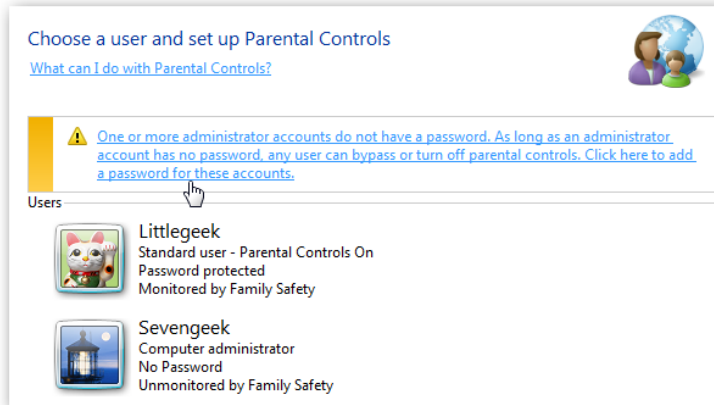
Choose a user and set up Parental Controls

What can I do with Parental Controls?

One or more administrator accounts do not have a password. As long as an administrator account has no password, any user can bypass or turn off parental controls. Click here to add a password for these accounts.

Users

Littlegeek
Standard user - Parental Controls On
Password protected
Monitored by Family Safety

Sevengeek
Computer administrator
No Password
Unmonitored by Family Safety